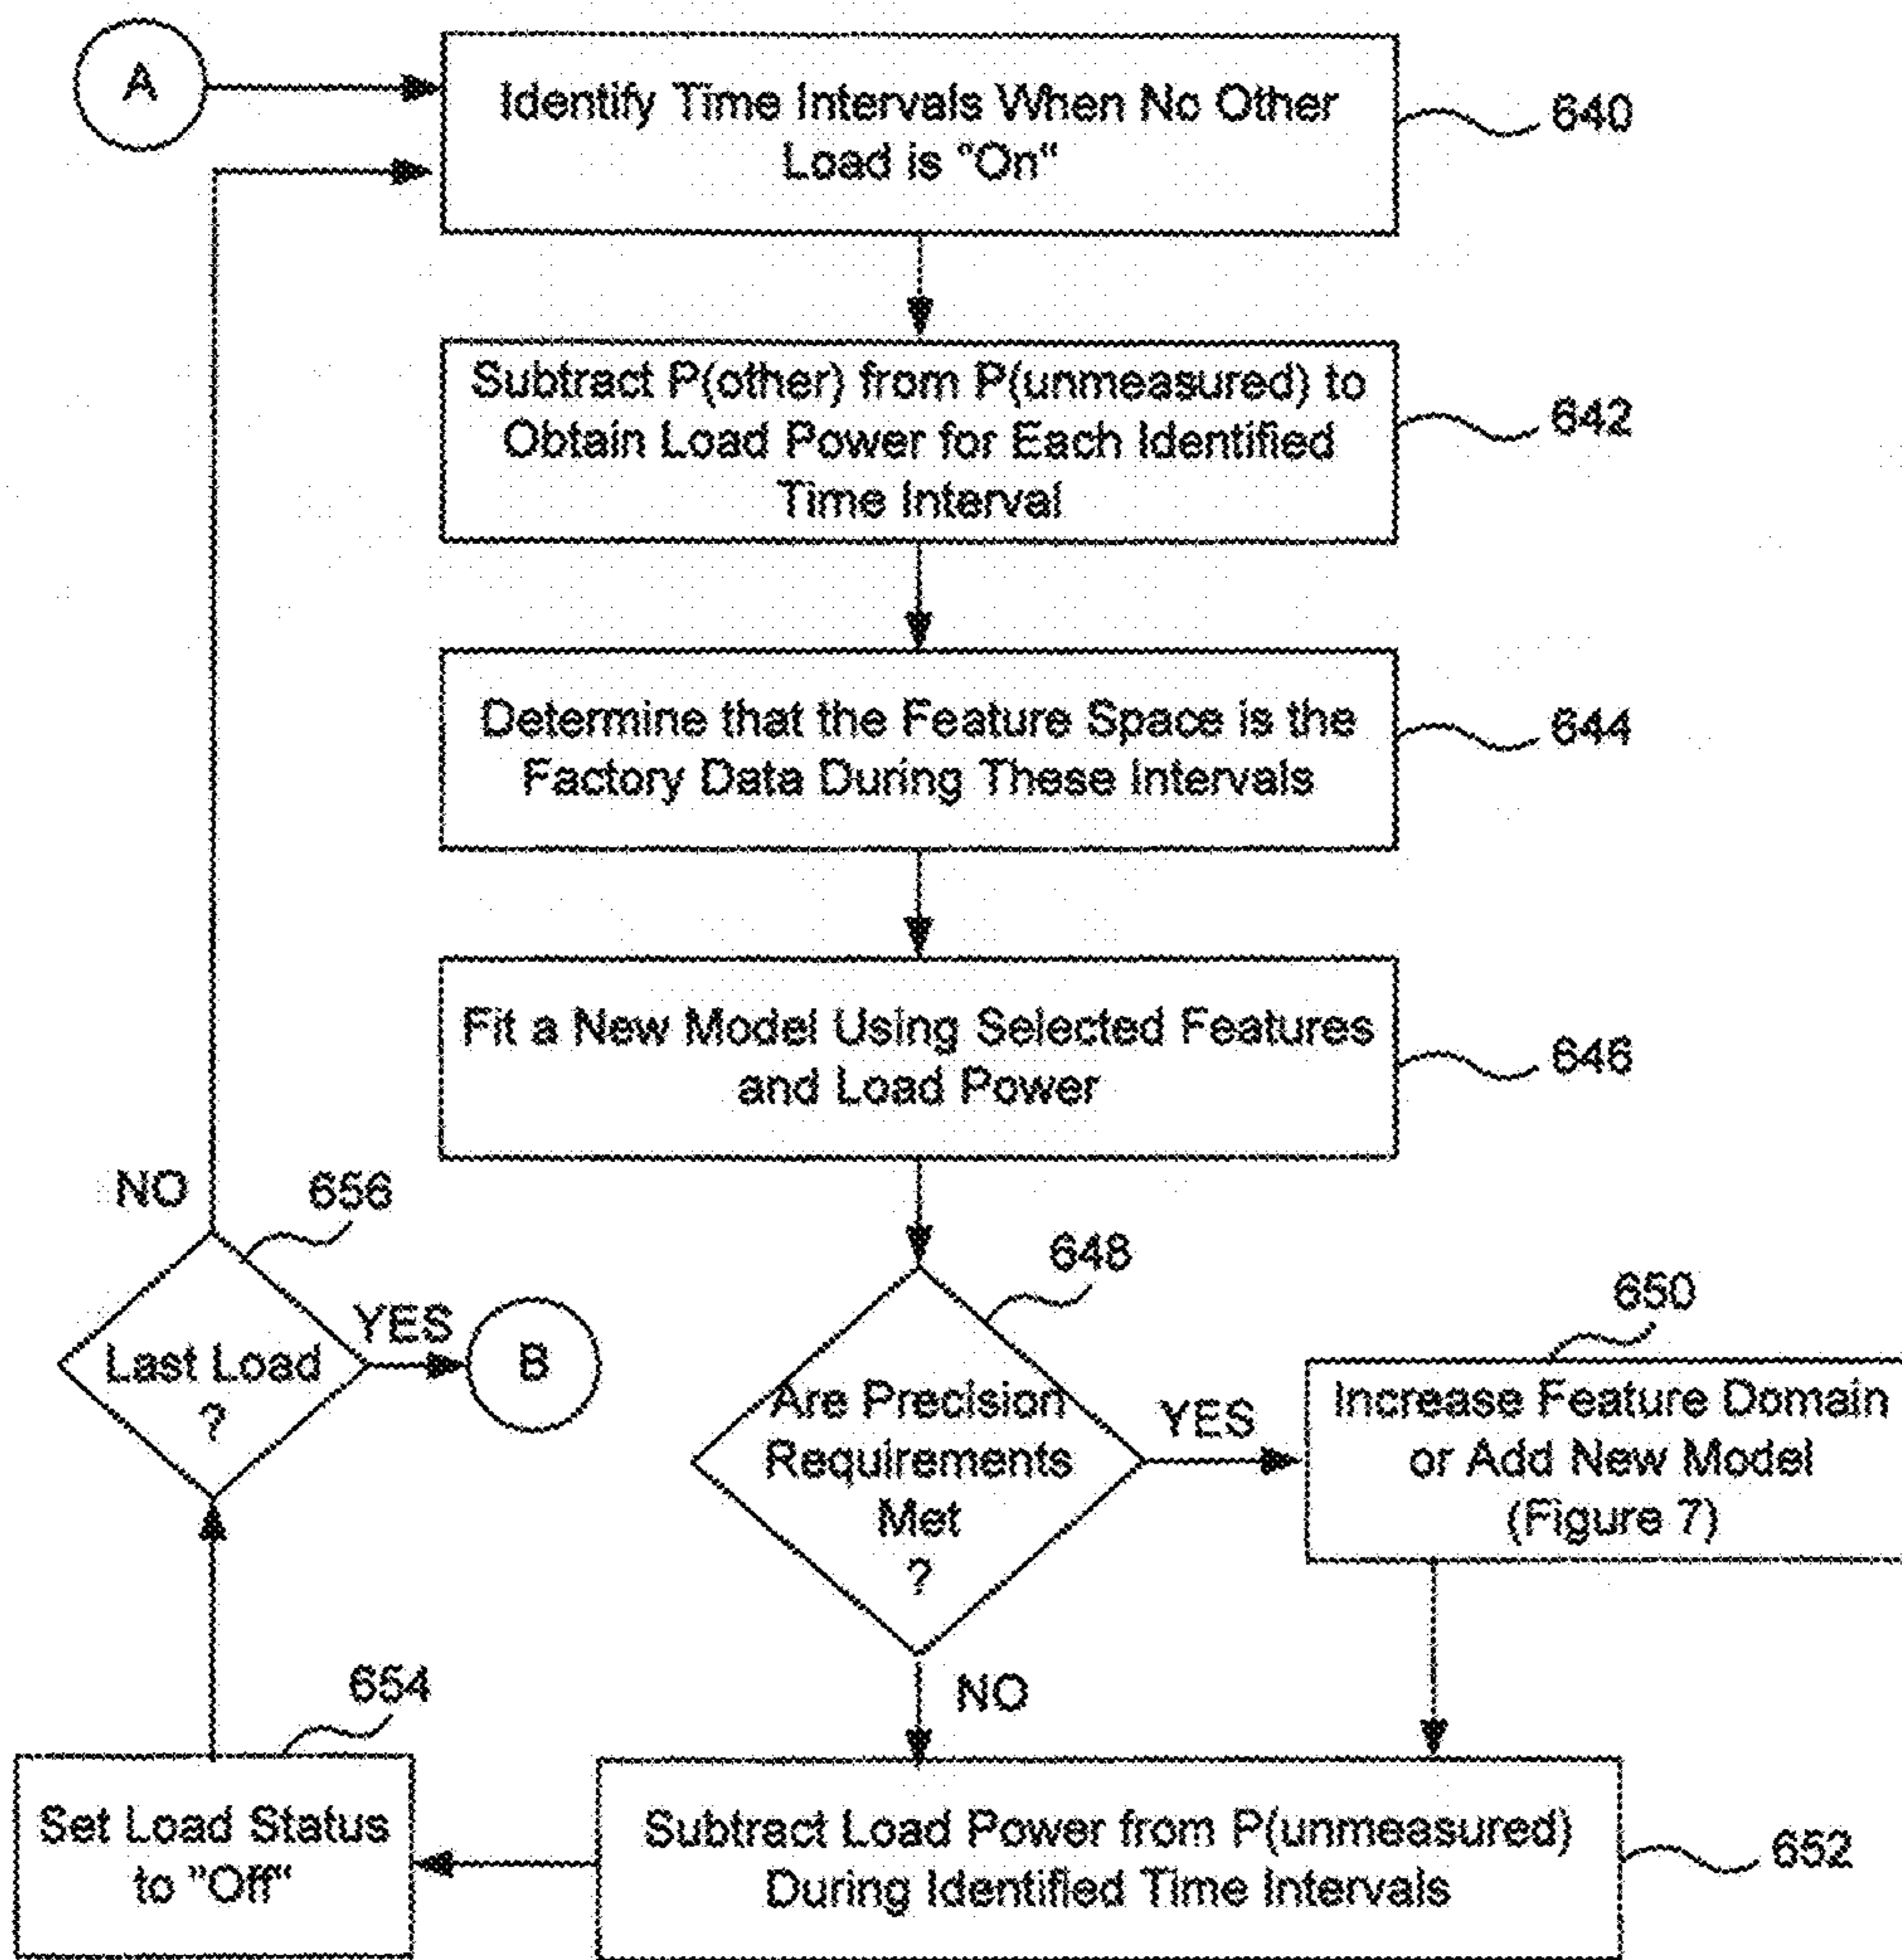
A

Identify Time Intervals When No Other Load is "On"

640

Subtract P(other) from P(unmeasured) to Obtain Load Power for Each Identified Time Interval

642

Determine that the Feature Space is the Factory Data During These Intervals

644

Fit a New Model Using Selected Features and Load Power

646

NO

656

Last Load ?

YES

B

648

Are Precision Requirements Met ?

YES

650

Increase Feature Domain or Add New Model (Figure 7)

NO

654

Set Load Status to "Off"

Subtract Load Power from P(unmeasured) During Identified Time Intervals

652